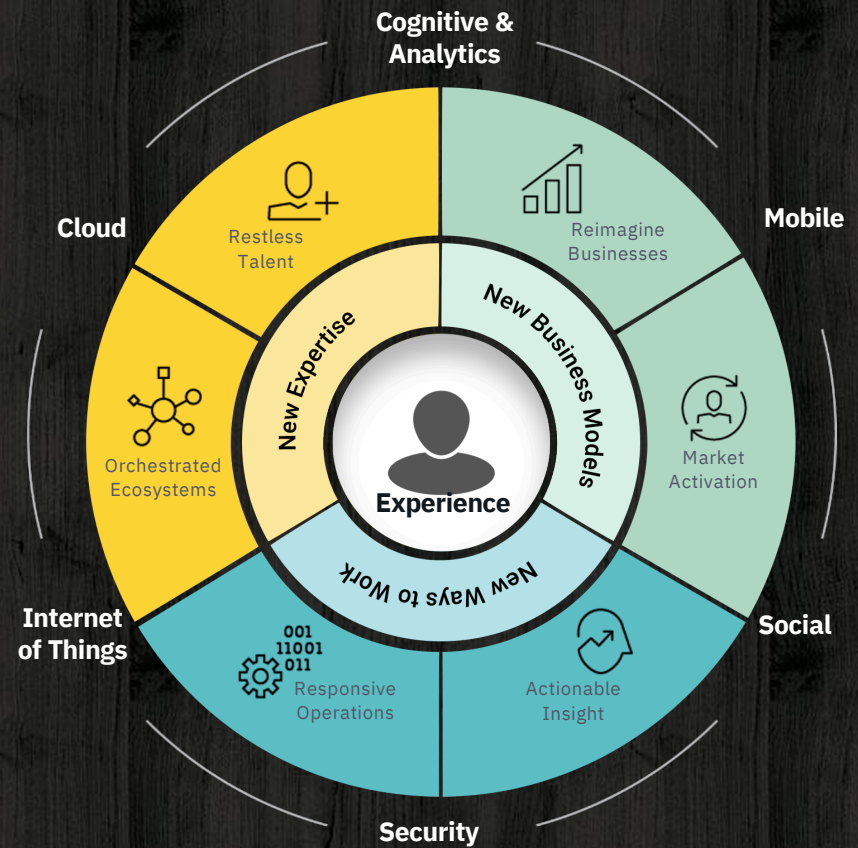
Cognitive & Analytics

Mobile

Social

Security

Internet of Things

Cloud

Restless Talent

Reimagine Businesses

Market Activation

Actionable Insight

001
11001
011

Responsive Operations

Orchestrated Ecosystems

New Expertise

New Business Models

New Ways to Work

Experience